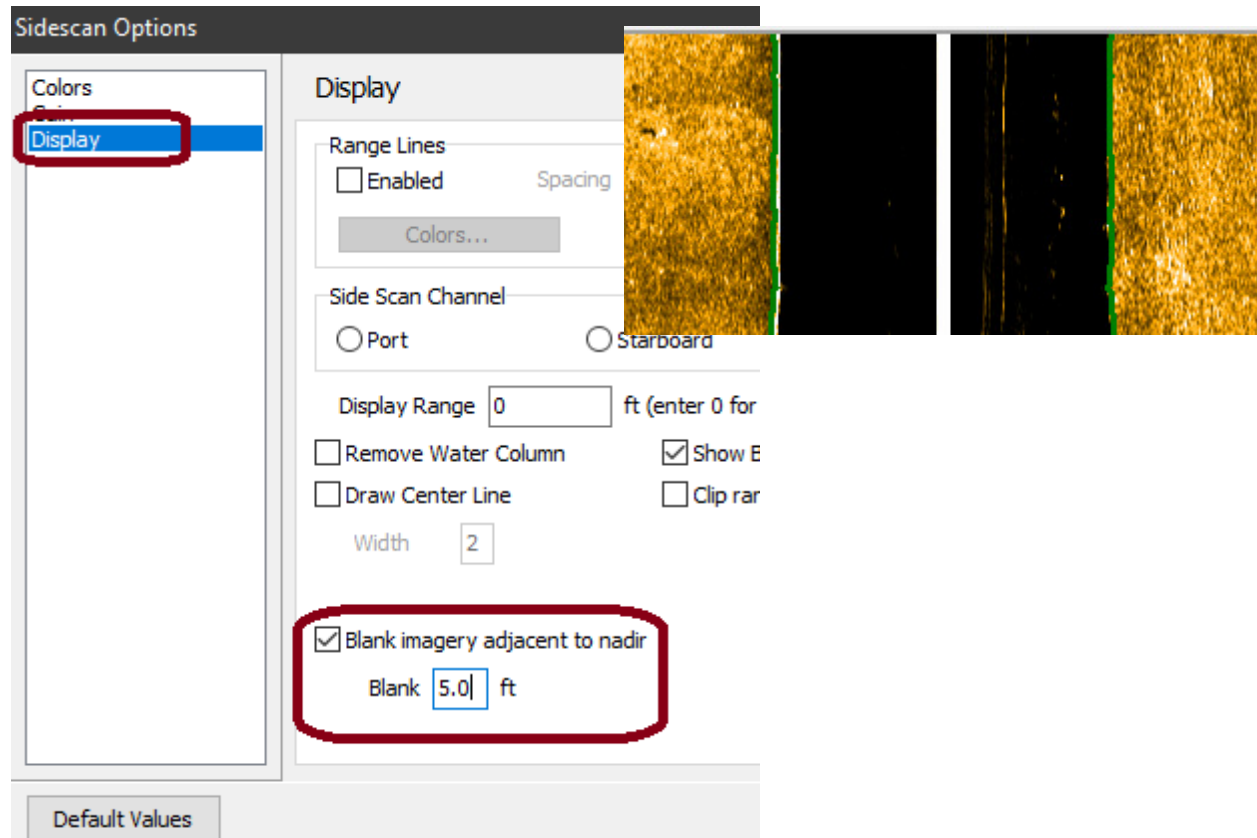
Sidescan Options

Colors
Gain
Display

Display

Range Lines
Enabled
Spacing
Colors...

Side Scan Channel
Port
Starboard

Display Range 0 ft (enter 0 for

Remove Water Column
Show B
Draw Center Line
Clip ran
Width 2

Blank imagery adjacent to nadir
Blank 5.0 ft

Default Values